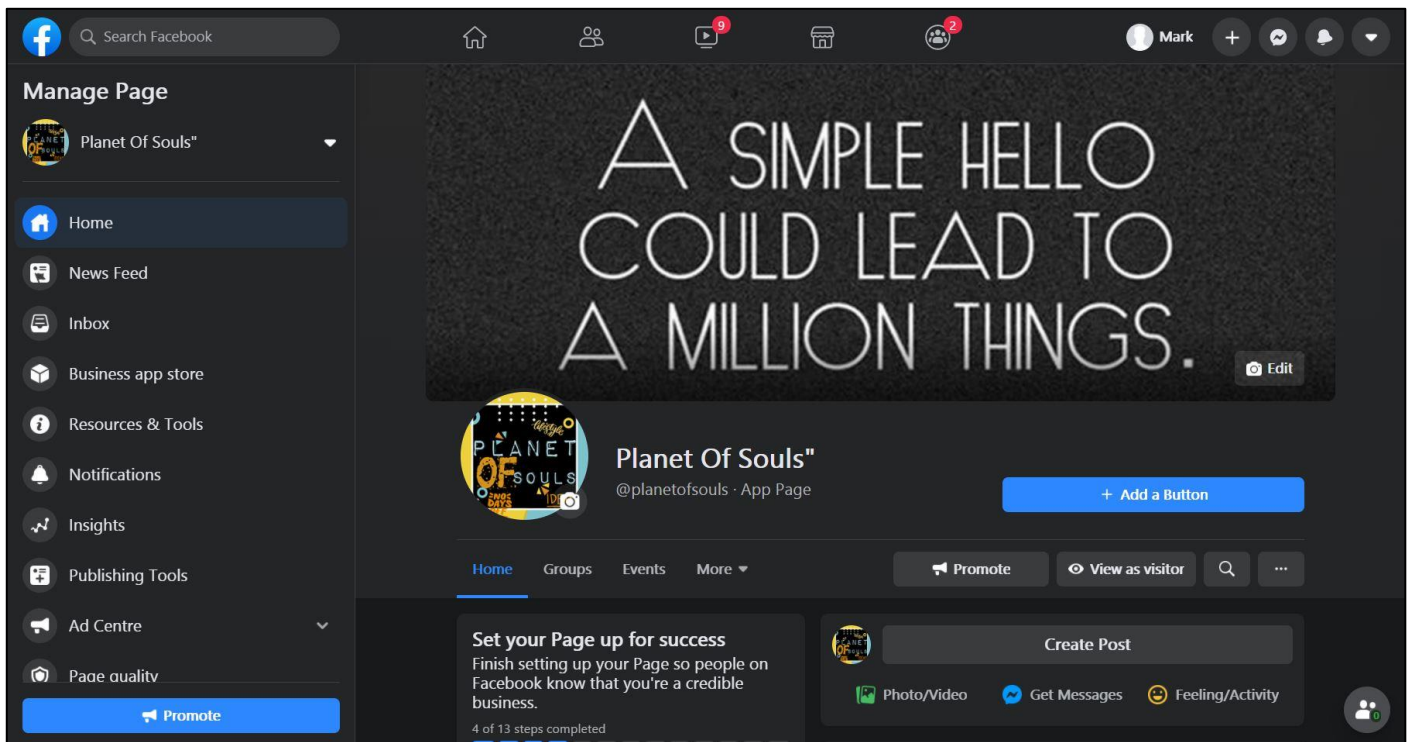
Search Facebook

9

2

Mark

Manage Page

Planet Of Souls"

Home

News Feed

Inbox

Business app store

Resources & Tools

Notifications

Insights

Publishing Tools

Ad Centre

Page quality

Promote

A SIMPLE HELLO COULD LEAD TO A MILLION THINGS.

Edit

PLANET OF SOULS

Planet Of Souls"

@planetofsouls · App Page

+ Add a Button

Home Groups Events More

Promote

View as visitor

Set your Page up for success

Finish setting up your Page so people on Facebook know that you're a credible business.

4 of 13 steps completed

Create Post

Photo/Video

Get Messages

Feeling/Activity

0